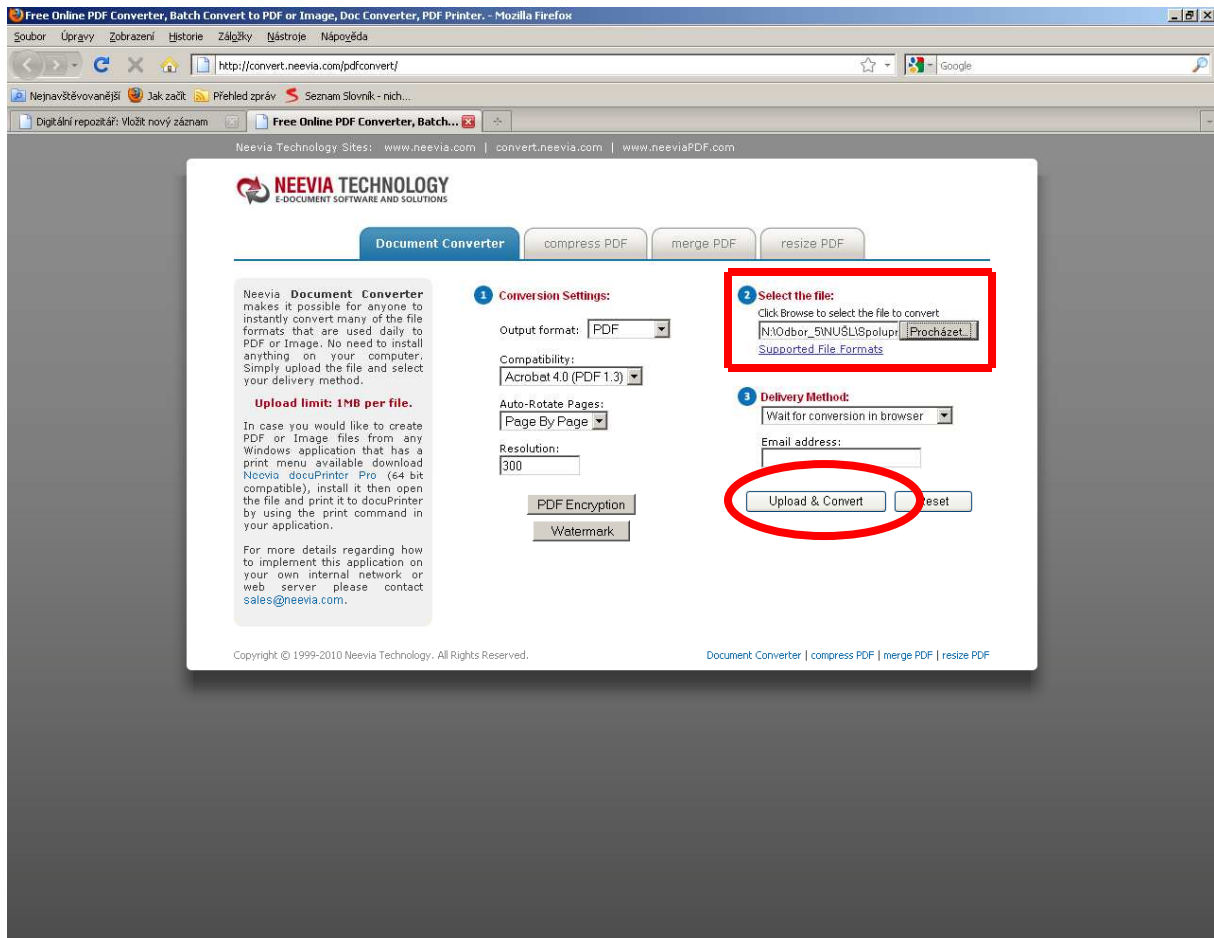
Free Online PDF Converter, Batch Convert to PDF or Image, Doc Converter, PDF Printer. - Mozilla Firefox

Soubor Úpravy Zobrazení Historie Záložky Nástroje Nápověda

http://convert.neevia.com/pdfconvert/

Google

Nejnavštěvovanější Jak začít Přehled zpráv Seznam Slovník - nich...

Digitální repozitář: Vložit nový záznam

Free Online PDF Converter, Batch...

Neevia Technology Sites: www.neevia.com | convert.neevia.com | www.neeviaPDF.com

NEEVIA TECHNOLOGY
E-DOCUMENT SOFTWARE AND SOLUTIONS

Document Converter | compress PDF | merge PDF | resize PDF

Neevia Document Converter makes it possible for anyone to instantly convert many of the file formats that are used daily to PDF or Image. No need to install anything on your computer. Simply upload the file and select your delivery method.

Upload limit: 1MB per file.

In case you would like to create PDF or Image files from any Windows application that has a print menu available download Neevia docuPrinter Pro (64 bit compatible), install it then open the file and print it to docuPrinter by using the print command in your application.

For more details regarding how to implement this application on your own internal network or web server please contact sales@neevia.com.

1 Conversion Settings:

Output format: PDF

Compatibility:
Acrobat 4.0 (PDF 1.3)

Auto-Rotate Pages:
Page By Page

Resolution:
300

PDF Encryption

Watermark

2 Select the file:
Click Browse to select the file to convert
N:\Odbor_5\NUŠL\Spolupr Procházet...
Supported File Formats

3 Delivery Method:
Wait for conversion in browser

Email address:

Upload & Convert

Reset

Copyright © 1999-2010 Neevia Technology. All Rights Reserved.

Document Converter | compress PDF | merge PDF | resize PDF